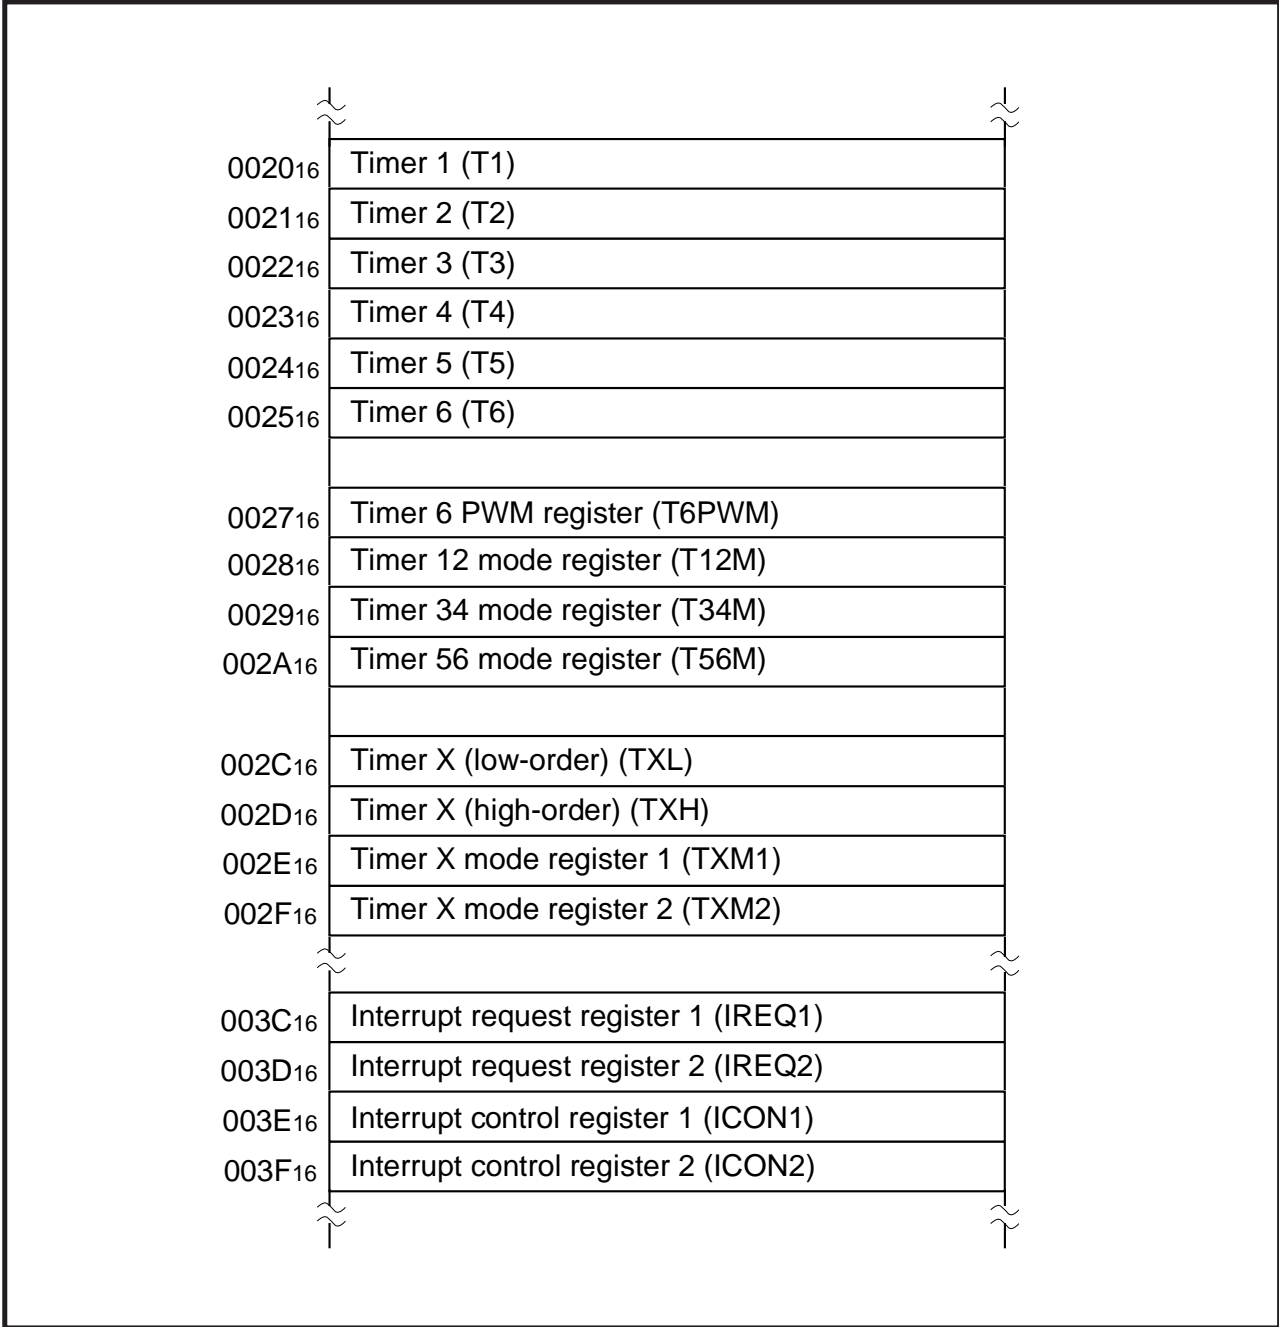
$0020_{16}$ Timer 1 (T1)
$0021_{16}$ Timer 2 (T2)
$0022_{16}$ Timer 3 (T3)
$0023_{16}$ Timer 4 (T4)
$0024_{16}$ Timer 5 (T5)
$0025_{16}$ Timer 6 (T6)

$0027_{16}$ Timer 6 PWM register (T6PWM)
$0028_{16}$ Timer 12 mode register (T12M)
$0029_{16}$ Timer 34 mode register (T34M)
$002A_{16}$ Timer 56 mode register (T56M)

$002C_{16}$ Timer X (low-order) (TXL)
$002D_{16}$ Timer X (high-order) (TXH)
$002E_{16}$ Timer X mode register 1 (TXM1)
$002F_{16}$ Timer X mode register 2 (TXM2)

$003C_{16}$ Interrupt request register 1 (IREQ1)
$003D_{16}$ Interrupt request register 2 (IREQ2)
$003E_{16}$ Interrupt control register 1 (ICON1)
$003F_{16}$ Interrupt control register 2 (ICON2)